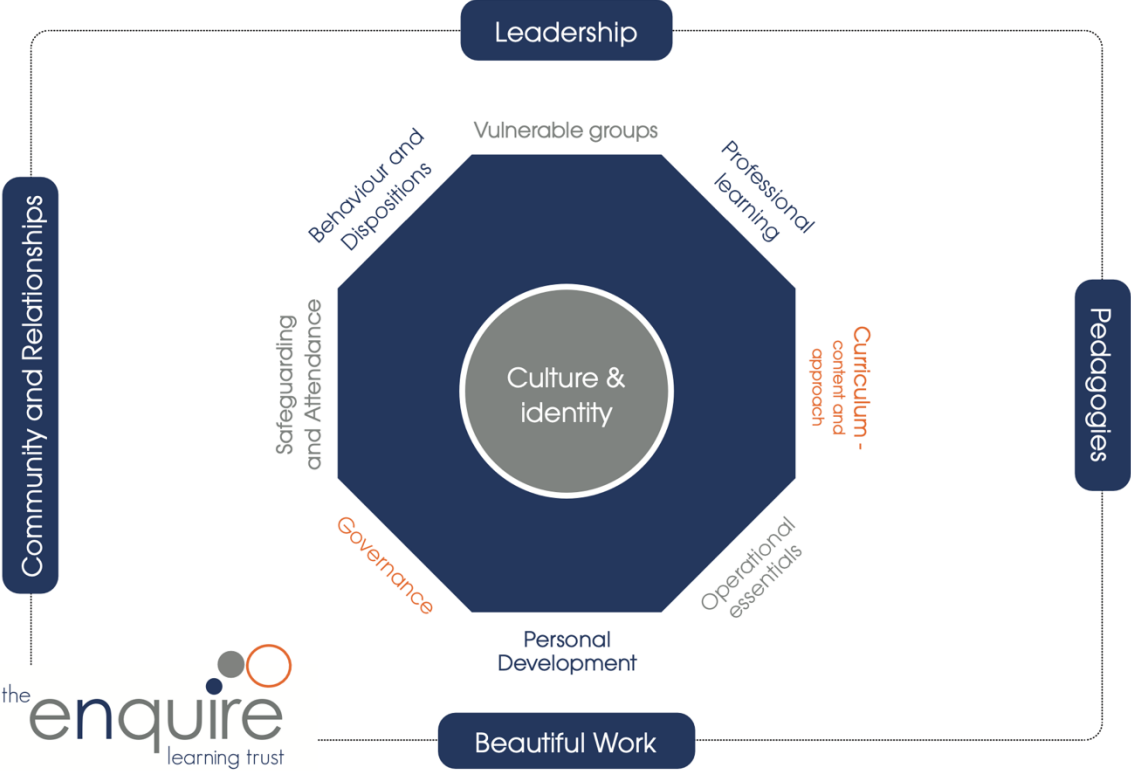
Leadership

Community and Relationships

Pedagogies

Beautiful Work

Vulnerable groups

Professional learning

Curriculum - content and approach

Operational essentials

Personal Development

Governance

Safeguarding and Attendance

Behaviour and Dispositions

Culture & identity

the enquire learning trust